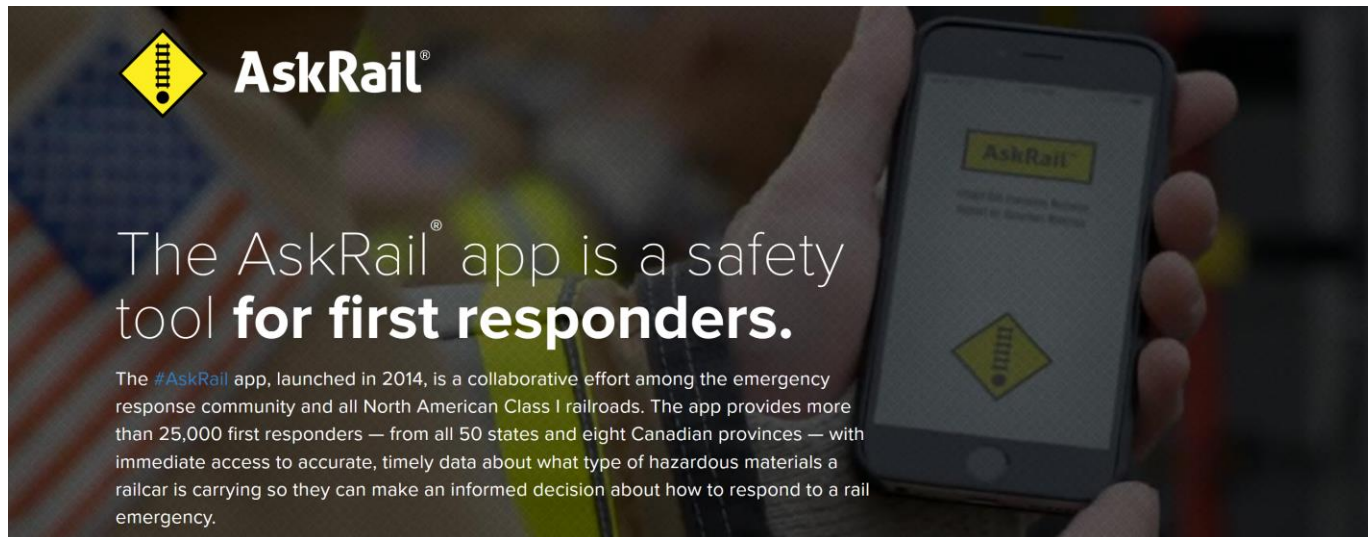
AskRail®

The AskRail® app is a safety tool for first responders.

The #AskRail app, launched in 2014, is a collaborative effort among the emergency response community and all North American Class I railroads. The app provides more than 25,000 first responders — from all 50 states and eight Canadian provinces — with immediate access to accurate, timely data about what type of hazardous materials a railcar is carrying so they can make an informed decision about how to respond to a rail emergency.

AskRail

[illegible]